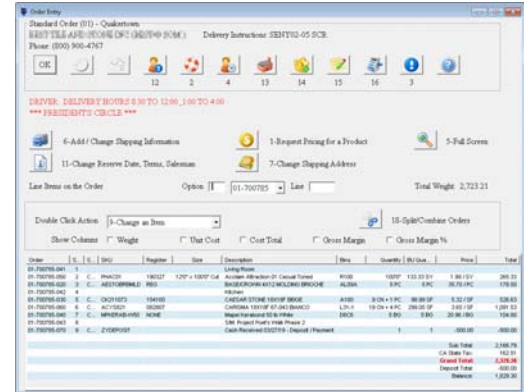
Order Entry

Standard Order (01) - Quakertown

BEST TILE AND STONE INC (BESTQ) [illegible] Delivery Instructions: SENT 02-05 SCR

Phone: (800) 900-4767

OK

12 2 4 13 14 15 16 3

DRIVER: DELIVERY HOURS 8:30 TO 12:00 ,1:00 TO 4:00
*** PRESIDENTS CIRCLE ***

6-Add / Change Shipping Information

1-Request Pricing for a Product

5-Full Screen

11-Change Reserve Date, Terms, Salesman

7-Change Shipping Address

Line Items on the Order

Option 1 01-700785 Line

Total Weight: 2,723.21

Double Click Action 9-Change an Item

18-Split/Combine Orders

Show Columns Weight Unit Cost Cost Total Gross Margin Gross Margin %

| Order | S... | S... | SKU | Register | Size | Description | Bins | Quantity | BU Qua... | Price | Total |
|---|---|---|---|---|---|---|---|---|---|---|---|
| 01-700785-041 | 1 | | | | | Living Room | | | | | |
| 01-700785-042 | 2 | C... | PHAC01 | 190327 | 12"X 100'0" Cut | Acclaim Attraction 01 Casual Toned | R100 | 100'0" | 133.33 SY | 1.99 / SY | 265.33 |
| 01-700785-043 | 3 | C... | AESTOBRBMLD | REG | | BASEXCROWN 4X12 MOLDING BROCHE | ALB9A | 8 PC | 8 PC | 22.19 / PC | 178.00 |
| 01-700785-044 | 4 | | | | | Kitchen | | | | | |
| 01-700785-030 | 5 | C... | OC21073 | 104100 | | CAESAR STONE 18X18F BEIGE | A100 | 9 CN + 1 PC | 98.99 SF | 5.32 / SF | 526.63 |
| 01-700785-046 | 6 | C... | ACVS621 | 082907 | | CARISMA 18X18F 67-043 BIANCO | L31-1 | 19 CN + 4 PC | 299.05 SF | 3.65 / SF | 1,091.53 |
| 01-700785-047 | 7 | C... | MPAERABLAWG | NONE | | Mapei Keraband 50 lb White | DBC6 | 5 BG | 5 BG | 20.96 / BG | 104.80 |
| 01-700785-043 | 8 | | | | | SM: Project Noel's Walk Phase 2 | | | | | |
| 01-700785-070 | 9 | C... | ZYDEPOSIT | | | Cash Received 03/27/19 - Deposit / Payment | | 1 | 1 | -500.00 | -500.00 |

Sub Total: 2,166.79
CA State Tax: 162.51
Grand Total: 2,329.30
Deposit Total: -500.00
Balance: 1,829.30